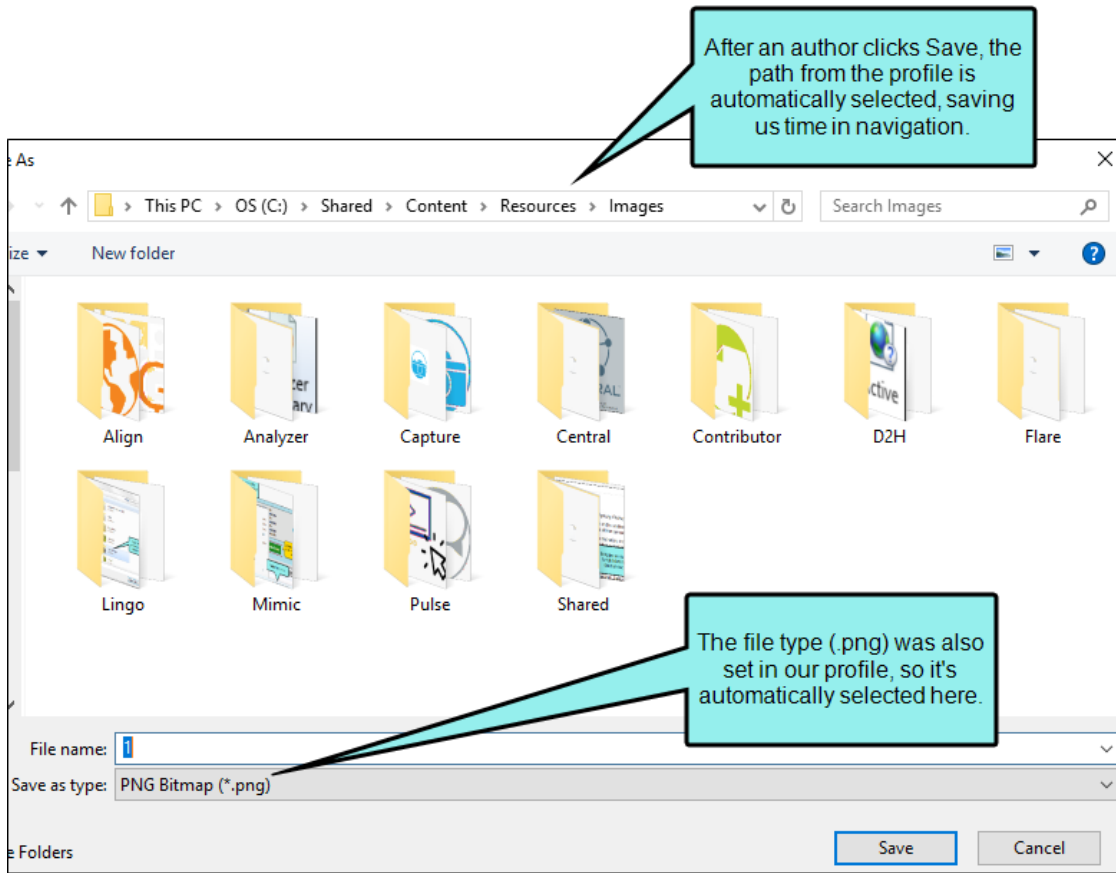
After an author clicks Save, the path from the profile is automatically selected, saving us time in navigation.

e As

This PC > OS (C:) > Shared > Content > Resources > Images

Search Images

ize ▾

New folder

Align

Analyzer

Capture

Central

Contributor

D2H

Flare

Lingo

Mimic

Pulse

Shared

The file type (.png) was also set in our profile, so it's automatically selected here.

File name: 1

Save as type: PNG Bitmap (*.png)

e Folders

Save

Cancel